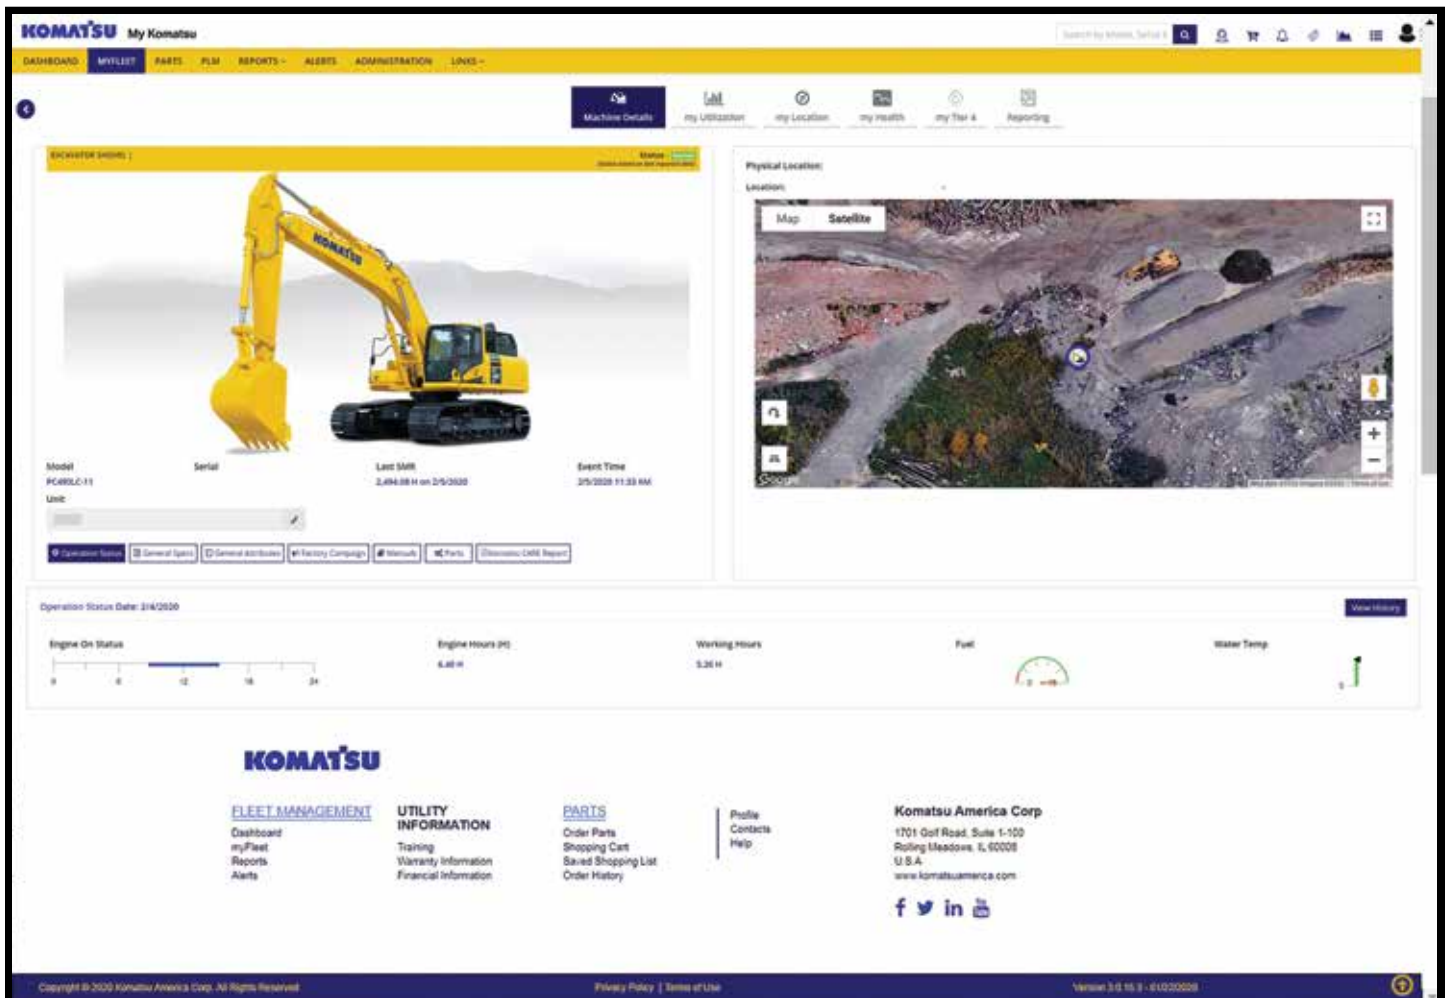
KOMATSU My Komatsu

DASHBOARD MYFLEET PARTS PLM REPORTS ALERTS ADMINISTRATION LINKS

Machine Details my Utilization my Location my Health my Tier 4 Reporting

EXCAVATOR SHOVEL

Status

Physical Location:

Location:

Map Satellite

Model PC490LC-11
Serial
Last SMR 2,494.08 H on 2/5/2020
Event Time 2/5/2020 11:33 AM
Unit

Operation Status General Specs General Attributes Factory Campaign Manuals Parts Komatsu CARE Report

Operation Status Date: 2/4/2020

View History

Engine On Status
0 6 12 18 24

Engine Hours (H) 6.40 H

Working Hours 5.30 H

Fuel

Water Temp

KOMATSU

FLEET MANAGEMENT
Dashboard
myFleet
Reports
Alerts

UTILITY INFORMATION
Training
Warranty Information
Financial Information

PARTS
Order Parts
Shopping Cart
Saved Shopping List
Order History

Profile
Contacts
Help

Komatsu America Corp
1701 Golf Road, Suite 1-100
Rolling Meadows, IL 60008
U.S.A
www.komatsuamerica.com

Copyright © 2020 Komatsu America Corp. All Rights Reserved

Privacy Policy | Terms of Use

Version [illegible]